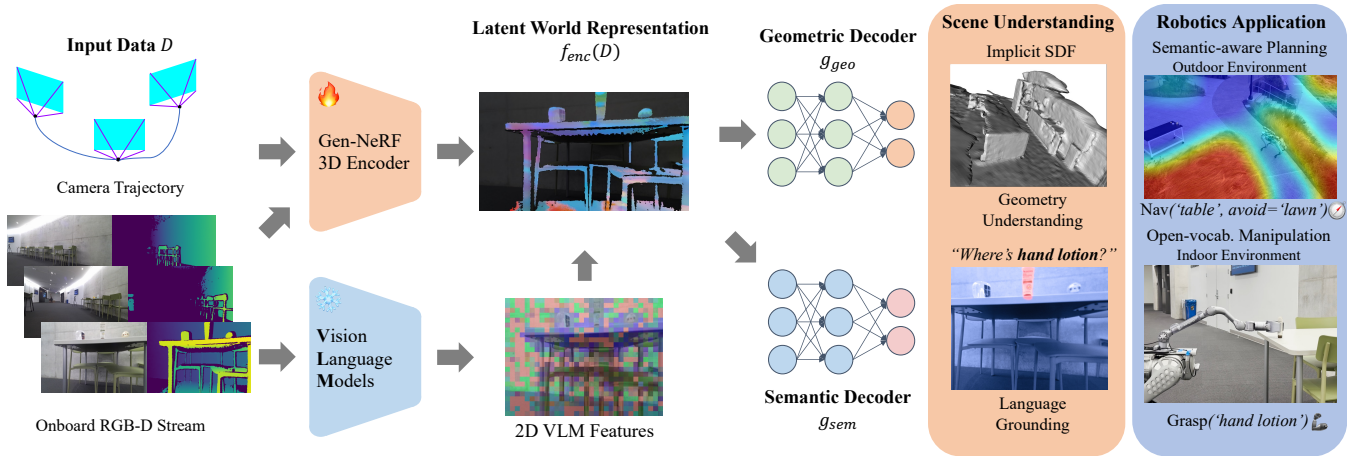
Input Data $D$

Camera Trajectory

Onboard RGB-D Stream

Gen-NeRF 3D Encoder

Vision Language Models

Latent World Representation $f_{enc}(D)$

2D VLM Features

Geometric Decoder $g_{geo}$

Semantic Decoder $g_{sem}$

Scene Understanding

Implicit SDF

Geometry Understanding

"Where's hand lotion?"

Language Grounding

Robotics Application

Semantic-aware Planning

Outdoor Environment

Nav('table', avoid='lawn')

Open-vocab. Manipulation

Indoor Environment

Grasp('hand lotion')